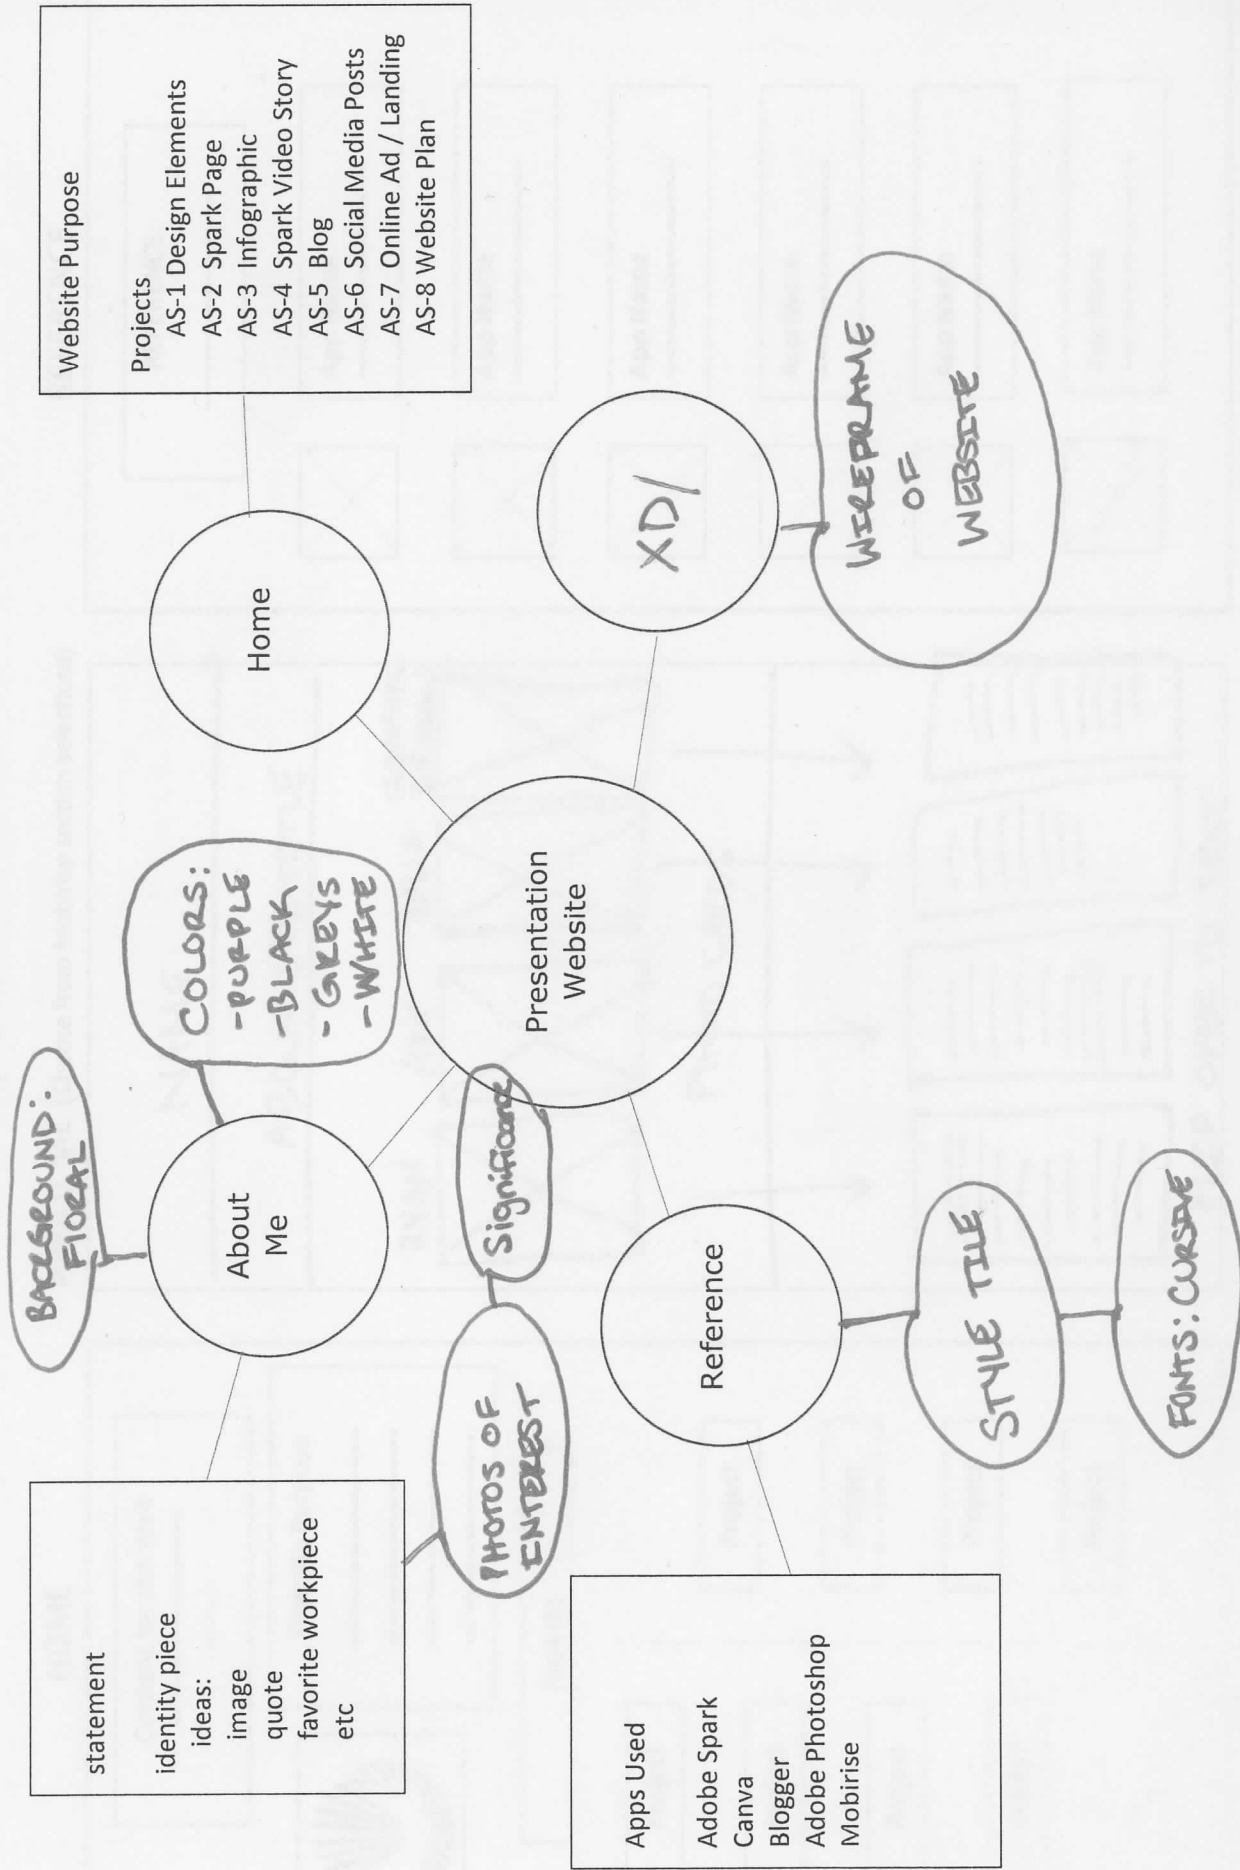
Website Purpose

Projects
AS-1 Design Elements
AS-2 Spark Page
AS-3 Infographic
AS-4 Spark Video Story
AS-5 Blog
AS-6 Social Media Posts
AS-7 Online Ad / Landing
AS-8 Website Plan

Home

XD/

WIREFRAME OF WEBSITE

BACKGROUND: FLORAL

COLORS: -PURPLE -BLACK -GREYS -WHITE

About Me

Presentation Website

Significance

PHOTOS OF INTEREST

Reference

STYLE TILE

FONTS: CURSIVE

statement

identity piece
ideas:
image
quote
favorite workpiece
etc

Apps Used

Adobe Spark
Canva
Blogger
Adobe Photoshop
Mobirise